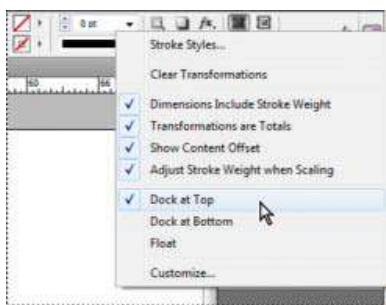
0 pt

60

66

Stroke Styles...

Clear Transformations

✓ Dimensions Include Stroke Weight

✓ Transformations are Totals

✓ Show Content Offset

✓ Adjust Stroke Weight when Scaling

✓ Dock at Top

Dock at Bottom

Float

Customize...